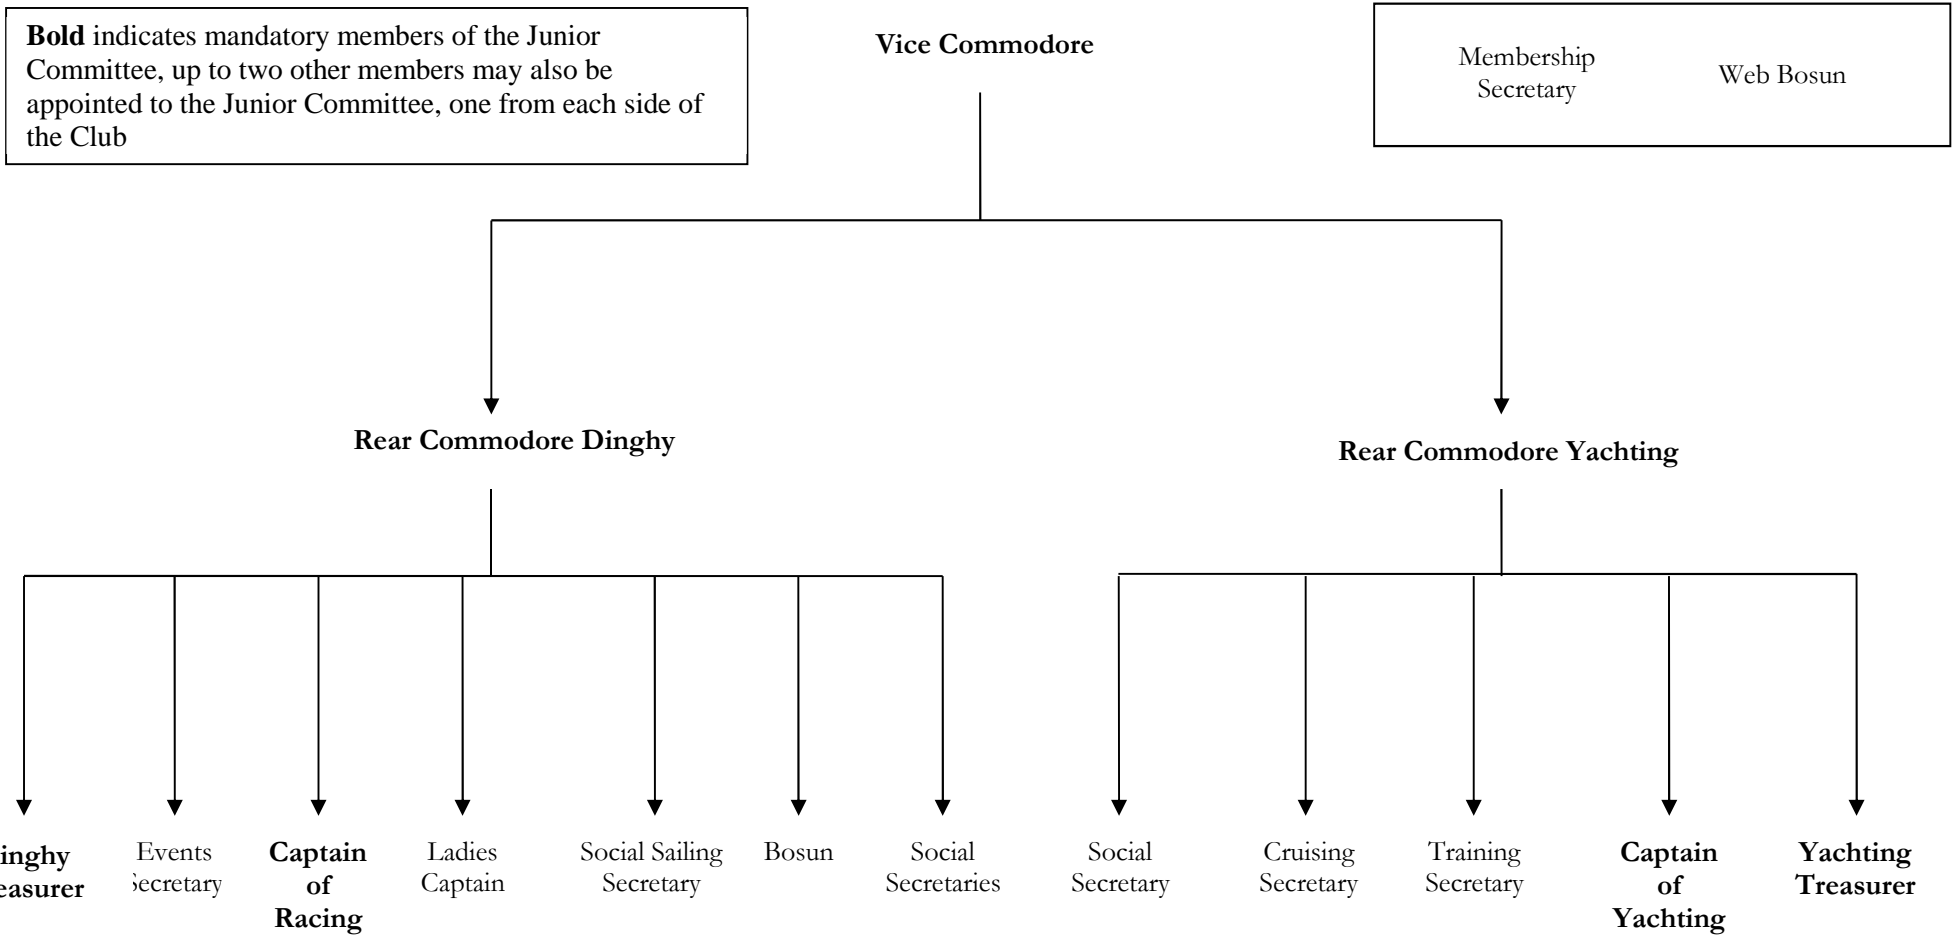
**Bold** indicates mandatory members of the Junior Committee, up to two other members may also be appointed to the Junior Committee, one from each side of the Club

**Vice Commodore**

Membership Secretary

Web Bosun

**Rear Commodore Dinghy**

**Rear Commodore Yachting**

**inghy easurer**

Events ecretary

**Captain of Racing**

Ladies Captain

Social Sailing Secretary

Bosun

Social Secretaries

Social Secretary

Cruising Secretary

Training Secretary

**Captain of Yachting**

**Yachting Treasurer**